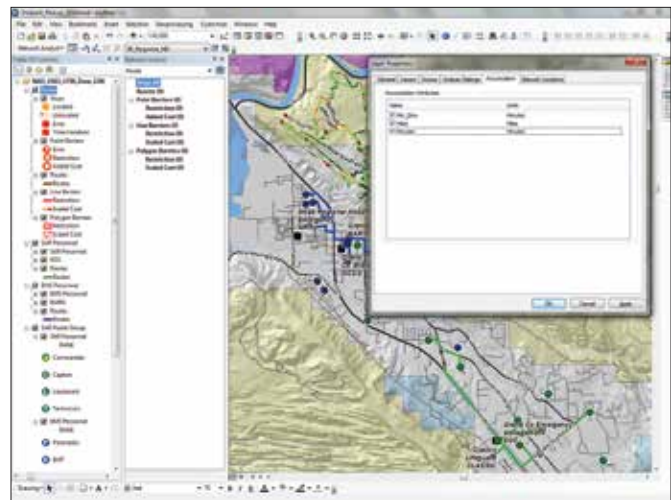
File Edit View Bookmarks Insert Selection Geoprocessing Customize Windows Help

Network Analyst

Routes

Stops (0)

Barriers (0)

Point Barriers (0)

Restriction (0)

Added Cost (0)

Line Barriers (0)

Restriction (0)

Scaled Cost (0)

Polygon Barriers (0)

Restriction (0)

Scaled Cost (0)

Stops

Located

Unlocated

Error

Time Violation

Point Barriers

Error

Restriction

Added Cost

Routes

Line Barriers

Restriction

Scaled Cost

Polygon Barriers

Restriction

Scaled Cost

Commander

Captain

Lieutenant

Technician

Paramedic

EMT

Layer Properties

General Layers Source Analysis Settings Accumulation Network Locations

Accumulation Attributes:

| Name | Units |
|---|---|
| Drive_Time | Minutes |
| Meters | Meters |
| Minutes | Minutes |

OK Cancel Apply

Drawing